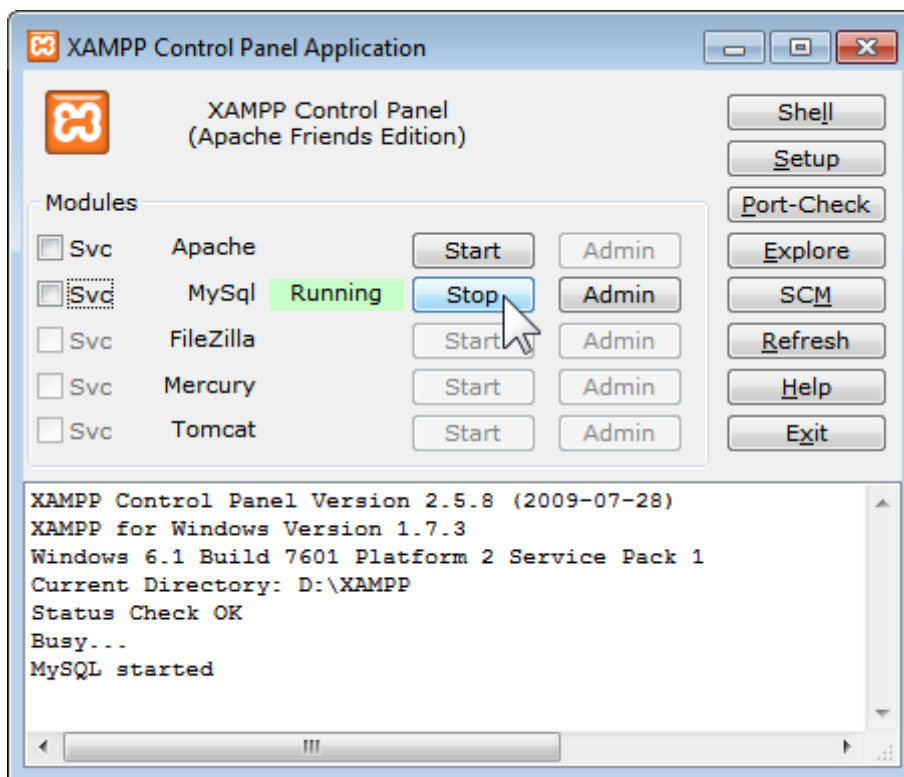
XAMPP Control Panel Application

XAMPP Control Panel
(Apache Friends Edition)

Shell
Setup
Port-Check
Explore
SCM
Refresh
Help
Exit

Modules

| | | | | |
|---|---|---|---|---|
| Svc | Apache | | Start | Admin |
| Svc | MySql | Running | Stop | Admin |
| Svc | FileZilla | | Start | Admin |
| Svc | Mercury | | Start | Admin |
| Svc | Tomcat | | Start | Admin |

XAMPP Control Panel Version 2.5.8 (2009-07-28)
XAMPP for Windows Version 1.7.3
Windows 6.1 Build 7601 Platform 2 Service Pack 1
Current Directory: D:\XAMPP
Status Check OK
Busy...
MySQL started